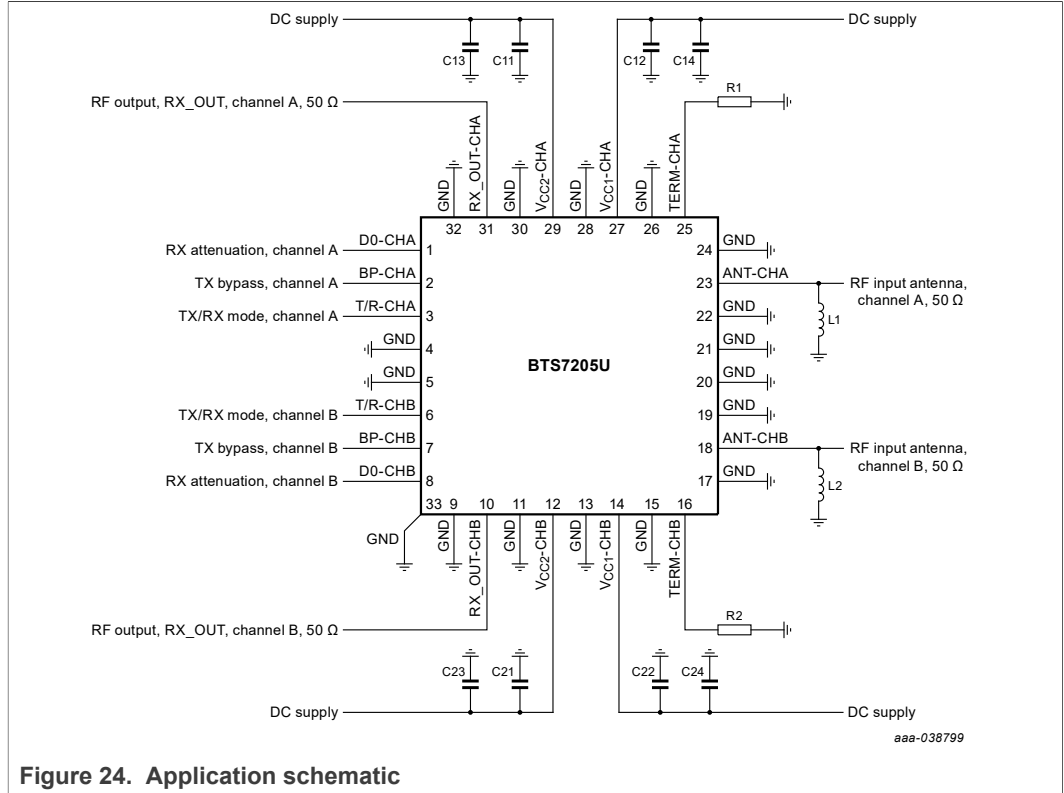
DC supply
C13 C11
DC supply
C12 C14
RF output, RX_OUT, channel A, 50 Ω
R1
GND RX_OUT-CHA GND $V_{CC2}$-CHA GND $V_{CC1}$-CHA GND TERM-CHA
32 31 30 29 28 27 26 25
RX attenuation, channel A D0-CHA 1
TX bypass, channel A BP-CHA 2
TX/RX mode, channel A T/R-CHA 3
GND 4
GND 5
TX/RX mode, channel B T/R-CHB 6
TX bypass, channel B BP-CHB 7
RX attenuation, channel B D0-CHB 8
24 GND
23 ANT-CHA RF input antenna, channel A, 50 Ω
22 GND
L1
21 GND
BTS7205U
20 GND
19 GND
18 ANT-CHB RF input antenna, channel B, 50 Ω
17 GND
L2
33 9 10 11 12 13 14 15 16
GND
GND RX_OUT-CHB GND $V_{CC2}$-CHB GND $V_{CC1}$-CHB GND TERM-CHB
R2
RF output, RX_OUT, channel B, 50 Ω
C23 C21 C22 C24
DC supply
DC supply
aaa-038799
Figure 24. Application schematic